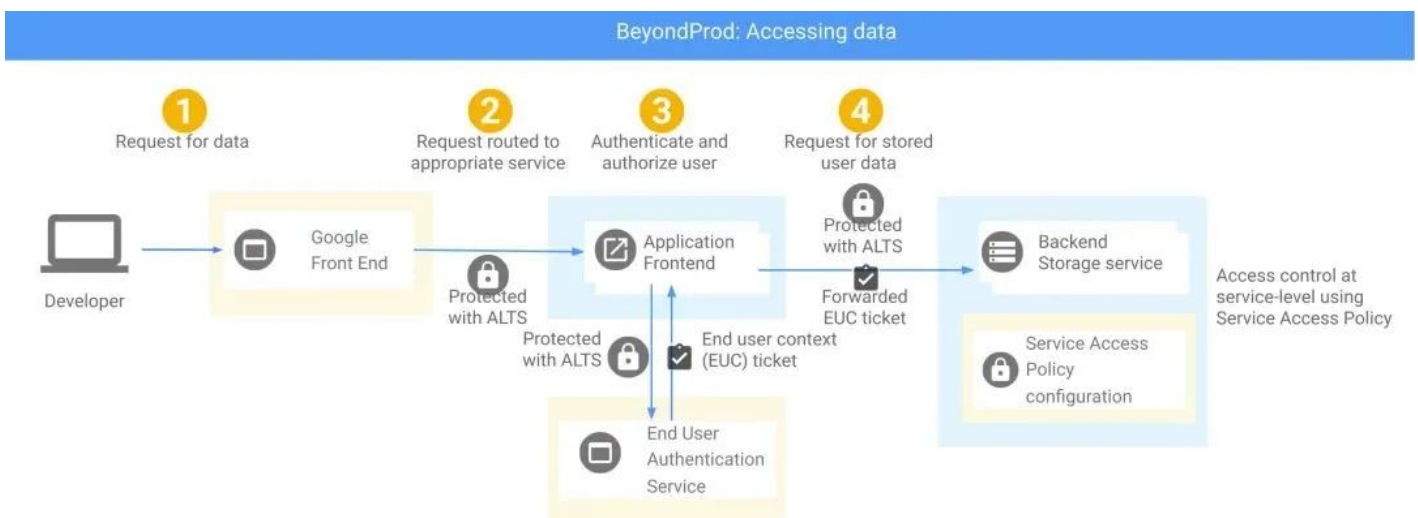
BeyondProd: Accessing data

1
Request for data

2
Request routed to appropriate service

3
Authenticate and authorize user

4
Request for stored user data

Developer

Google Front End

Protected with ALTS

Application Frontend

Protected with ALTS

Forwarded EUC ticket

Backend Storage service

Access control at service-level using Service Access Policy

Service Access Policy configuration

Protected with ALTS

End user context (EUC) ticket

End User Authentication Service